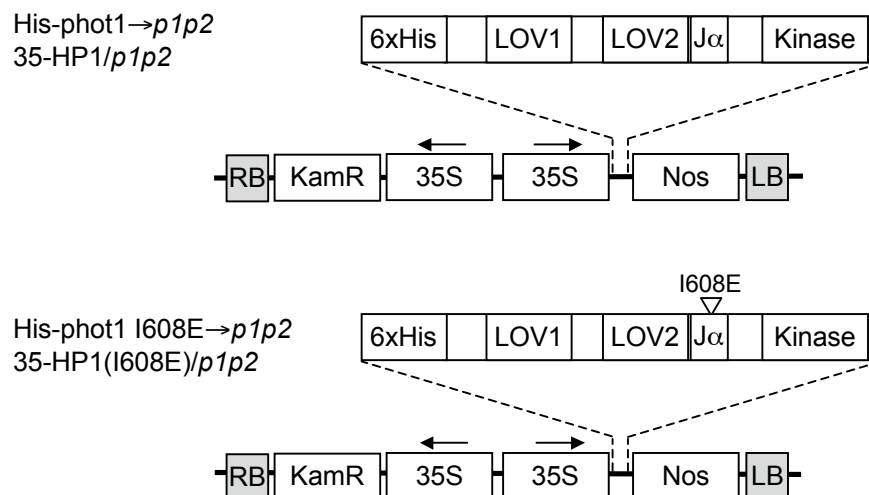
His-phot1→*p1p2*
35-HP1/*p1p2*

| 6xHis | | LOV1 | | LOV2 | Jα | | Kinase |
|---|---|---|---|---|---|---|---|

RB KamR 35S 35S Nos LB

I608E

His-phot1 I608E→*p1p2*
35-HP1(I608E)/*p1p2*

| 6xHis | | LOV1 | | LOV2 | Jα | | Kinase |
|---|---|---|---|---|---|---|---|

RB KamR 35S 35S Nos LB